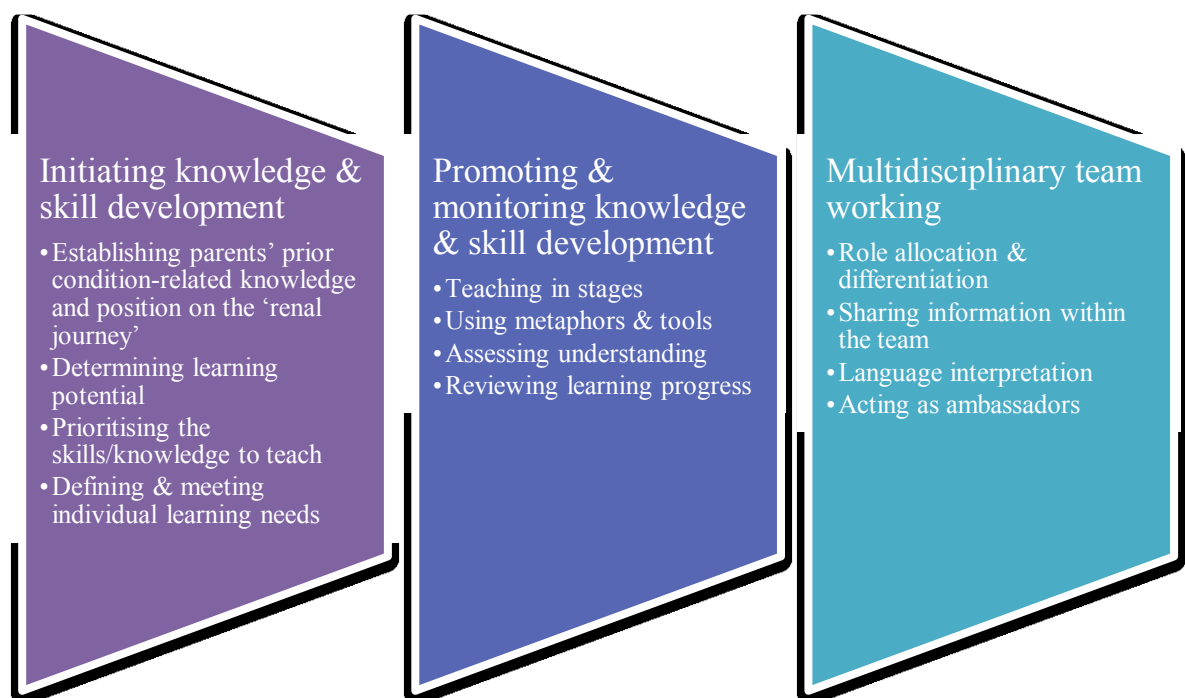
Initiating knowledge & skill development

- Establishing parents' prior condition-related knowledge and position on the 'renal journey'
- Determining learning potential
- Prioritising the skills/knowledge to teach
- Defining & meeting individual learning needs

Promoting & monitoring knowledge & skill development

- Teaching in stages
- Using metaphors & tools
- Assessing understanding
- Reviewing learning progress

Multidisciplinary team working

- Role allocation & differentiation
- Sharing information within the team
- Language interpretation
- Acting as ambassadors